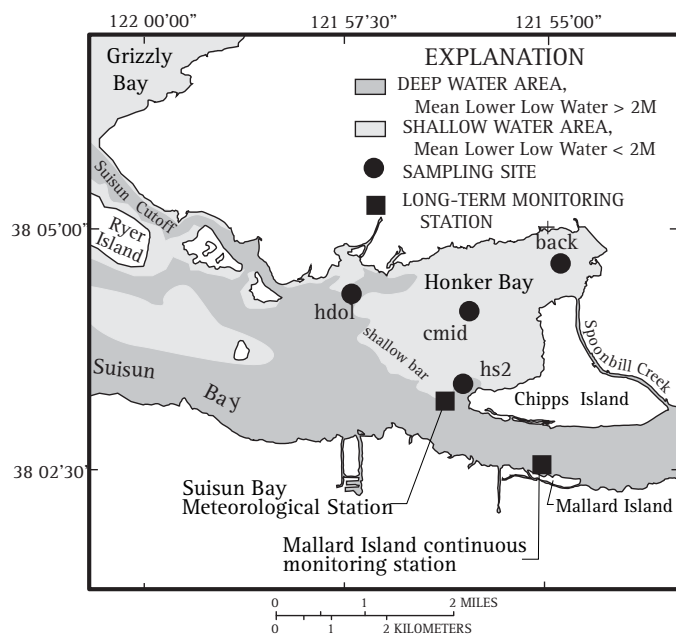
122 00'00"
121 57'30"
121 55'00"

Grizzly Bay

EXPLANATION

DEEP WATER AREA, Mean Lower Low Water > 2M

SHALLOW WATER AREA, Mean Lower Low Water < 2M

SAMPLING SITE

LONG-TERM MONITORING STATION

Suisun Cutoff

Ryer Island

38 05'00"

back

Honker Bay

hdol

cmid

shallow bar

Spoonbill Creek

Suisun

hs2

Bay

Chipps Island

38 02'30"

Suisun Bay Meteorological Station

Mallard Island

Mallard Island continuous monitoring station

0 1 2 MILES
0 1 2 KILOMETERS